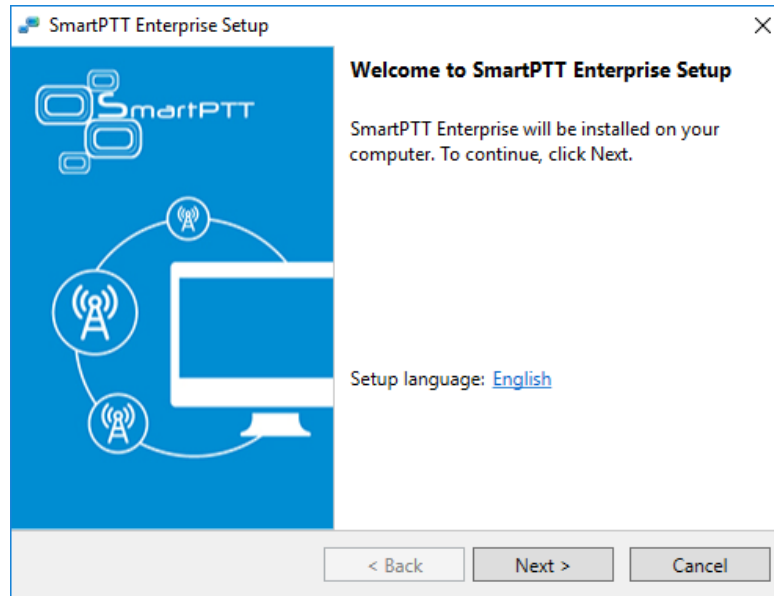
SmartPTT Enterprise Setup

SmartPTT

Welcome to SmartPTT Enterprise Setup

SmartPTT Enterprise will be installed on your computer. To continue, click Next.

Setup language: English

< Back
Next >
Cancel